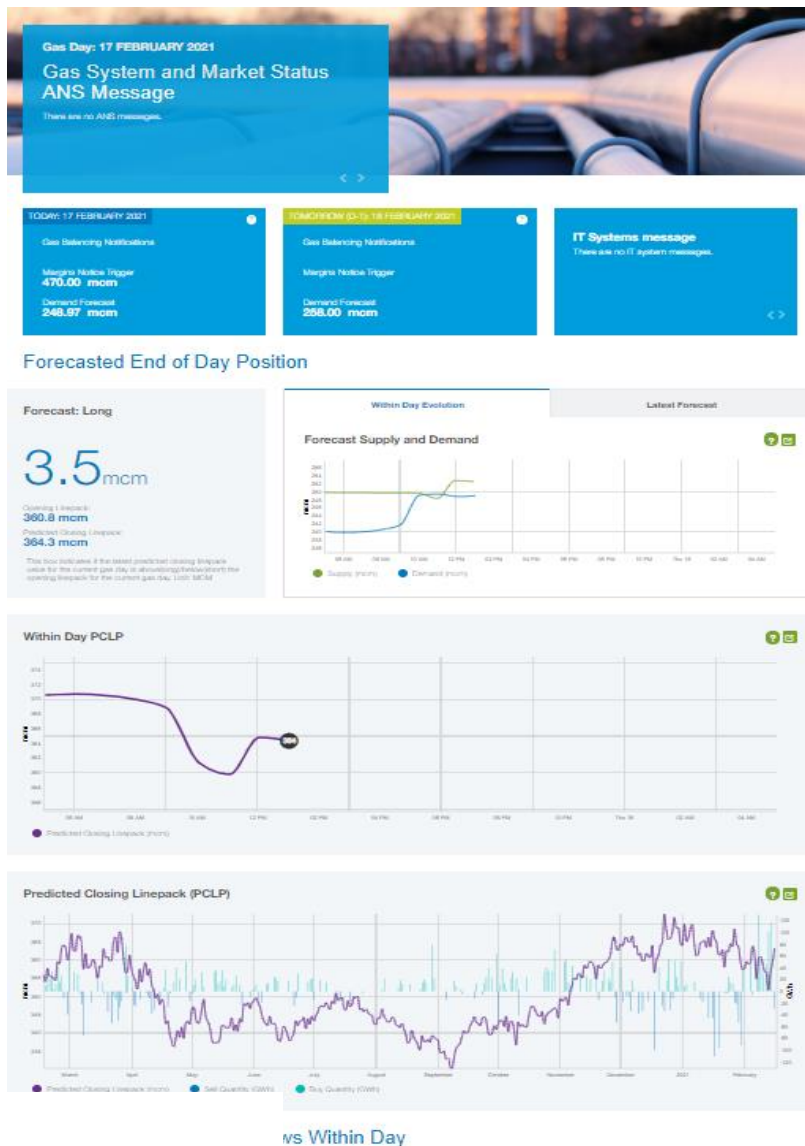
Gas Day: 17 FEBRUARY 2021

Gas System and Market Status ANS Message

There are no ANS messages.

TODAY: 17 FEBRUARY 2021

Gas Balancing Notifications

Margins Notice Trigger
470.00 mcm

Demand Forecast
248.97 mcm

TOMORROW (D-1): 18 FEBRUARY 2021

Gas Balancing Notifications

Margins Notice Trigger

Demand Forecast
258.00 mcm

IT Systems message

There are no IT system messages.

Forecasted End of Day Position

Forecast: Long

3.5mcm

Opening Linepack
360.8 mcm

Predicted Closing Linepack
364.3 mcm

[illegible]

Within Day Evolution

Latest Forecast

Forecast Supply and Demand

Supply (mcm) Demand (mcm)

Within Day PCLP

364

Predicted Closing Linepack (mcm)

Predicted Closing Linepack (PCLP)

March April May June July August September October November December 2021 February

Predicted Closing Linepack (mcm) Sell Quantity (GWh) Buy Quantity (GWh)

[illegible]ws Within Day